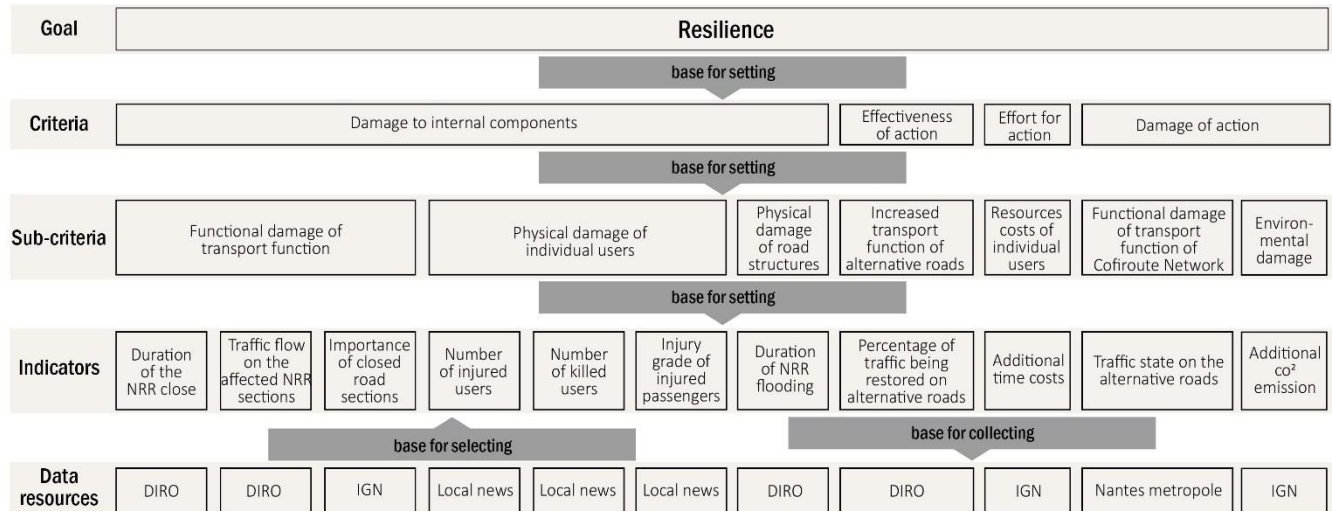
Goal

Resilience

base for setting

Criteria

Damage to internal components

Effectiveness of action

Effort for action

Damage of action

base for setting

Sub-criteria

Functional damage of transport function

Physical damage of individual users

Physical damage of road structures

Increased transport function of alternative roads

Resources costs of individual users

Functional damage of transport function of Cofiroute Network

Environmental damage

base for setting

Indicators

Duration of the NRR close

Traffic flow on the affected NRR sections

Importance of closed road sections

Number of injured users

Number of killed users

Injury grade of injured passengers

Duration of NRR flooding

Percentage of traffic being restored on alternative roads

Additional time costs

Traffic state on the alternative roads

Additional co² emission

base for selecting

base for collecting

Data resources

DIRO

DIRO

IGN

Local news

Local news

Local news

DIRO

DIRO

IGN

Nantes metropole

IGN